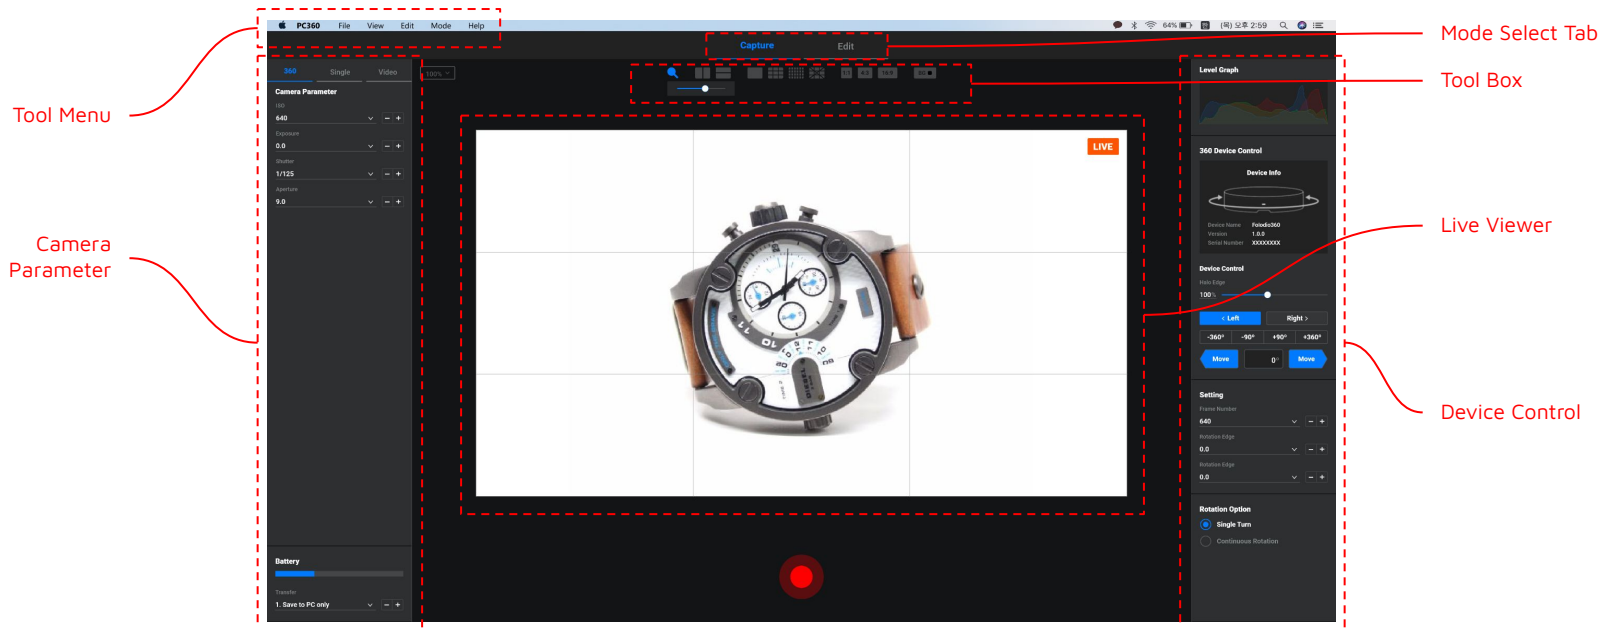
PC360 File View Edit Mode Help

64% (목) 오후 2:59

Capture Edit

Mode Select Tab

Tool Box

Tool Menu

360 Single Video

Camera Parameter

ISO
640

Exposure
0.0

Shutter
1/125

Aperture
9.0

Camera Parameter

100%

LIVE

Live Viewer

Level Graph

360 Device Control

Device Info

Device Name Foliodio360
Version 1.0.0
Serial Number XXXXXXXX

Device Control

Halo Edge
100%

< Left Right >

-360° -90° +90° +360°

Move 0° Move

Device Control

Setting

Frame Number
640

Rotation Edge
0.0

Rotation Edge
0.0

Rotation Option

Single Turn

Continuous Rotation

Battery

Transfer
1. Save to PC only